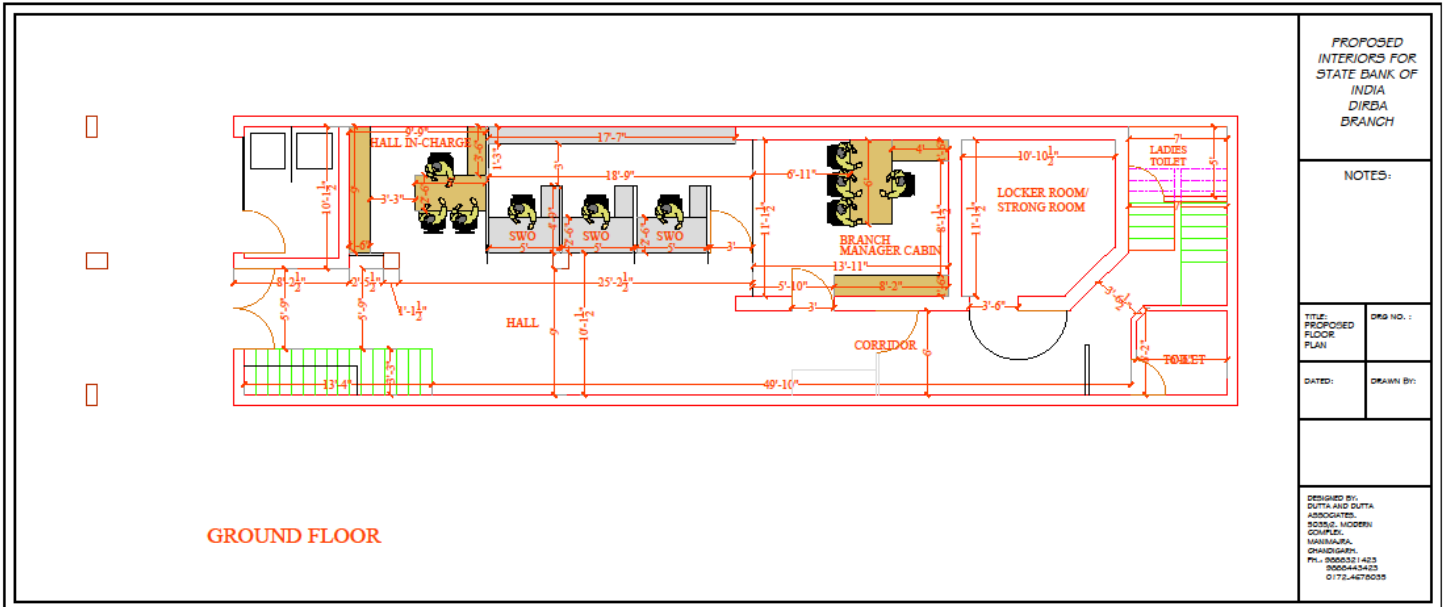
PROPOSED INTERIORS FOR STATE BANK OF INDIA DIRBA BRANCH

NOTES:

TITLE: PROPOSED FLOOR PLAN

DRG NO. :

DATED:

DRAWN BY:

DESIGNED BY: DUTTA AND DUTTA ASSOCIATES. 5035/2, MODERN COMPLEX, MANIMAJRA, CHANDIGARH. PH.: 9888321423 9888443423 0172.4678035

HALL IN-CHARGE
9'-9"
17'-7"
1'-3"
3'-6"
18'-9"
3'-3"
10'-$1\frac{1}{2}$"
9'
SWO
SWO
SWO
5'
5'
5'
4'-3"
2'-6"
2'-6"
3'
3'
6'-11"
1'-$1\frac{1}{2}$"
4'
BRANCH MANAGER CABIN
8'-$1\frac{1}{2}$"
13'-11"
10'-$10\frac{1}{2}$"
LOCKER ROOM/ STRONG ROOM
1'-$1\frac{1}{2}$"
7'
LADIES TOILET
5'
8'-$2\frac{1}{2}$"
2'-$5\frac{1}{2}$"
25'-$2\frac{1}{2}$"
4'-$1\frac{1}{2}$"
5'-10"
8'-2"
3'
3'-6"
3'-6"
5'-9"
5'-9"
HALL
10'-$1\frac{1}{2}$"
9'
CORRIDOR
6'
2'
TOILET
13'-4"
3'-3"
49'-10"

GROUND FLOOR